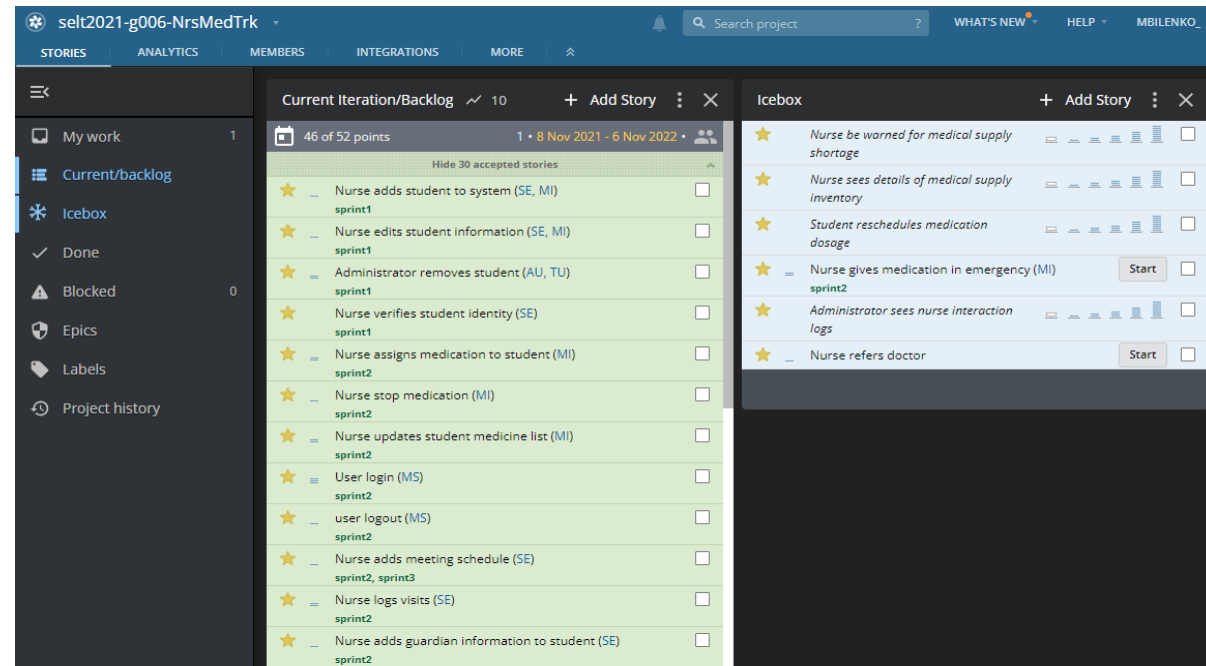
selt2021-g006-NrsMedTrk

Search project ?

WHAT'S NEW HELP MBILENKO_

STORIES ANALYTICS MEMBERS INTEGRATIONS MORE

My work 1
Current/backlog
Icebox
Done
Blocked 0
Epics
Labels
Project history

Current Iteration/Backlog 10 + Add Story

46 of 52 points 1 • 8 Nov 2021 - 6 Nov 2022 •

Hide 30 accepted stories

Nurse adds student to system (SE, MI)
sprint1

Nurse edits student information (SE, MI)
sprint1

Administrator removes student (AU, TU)
sprint1

Nurse verifies student identity (SE)
sprint1

Nurse assigns medication to student (MI)
sprint2

Nurse stop medication (MI)
sprint2

Nurse updates student medicine list (MI)
sprint2

User login (MS)
sprint2

user logout (MS)
sprint2

Nurse adds meeting schedule (SE)
sprint2, sprint3

Nurse logs visits (SE)
sprint2

Nurse adds guardian information to student (SE)
sprint2

Icebox + Add Story

Nurse be warned for medical supply shortage

Nurse sees details of medical supply inventory

Student reschedules medication dosage

Nurse gives medication in emergency (MI) Start
sprint2

Administrator sees nurse interaction logs

Nurse refers doctor Start